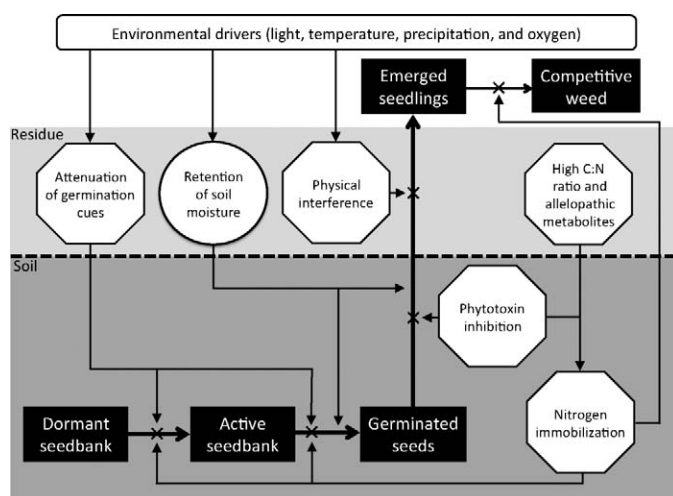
Environmental drivers (light, temperature, precipitation, and oxygen)

Emerged seedlings

Competitive weed

Residue

Attenuation of germination cues

Retention of soil moisture

Physical interference

High C:N ratio and allelopathic metabolites

Soil

Phytotoxin inhibition

Dormant seedbank

Active seedbank

Germinated seeds

Nitrogen immobilization